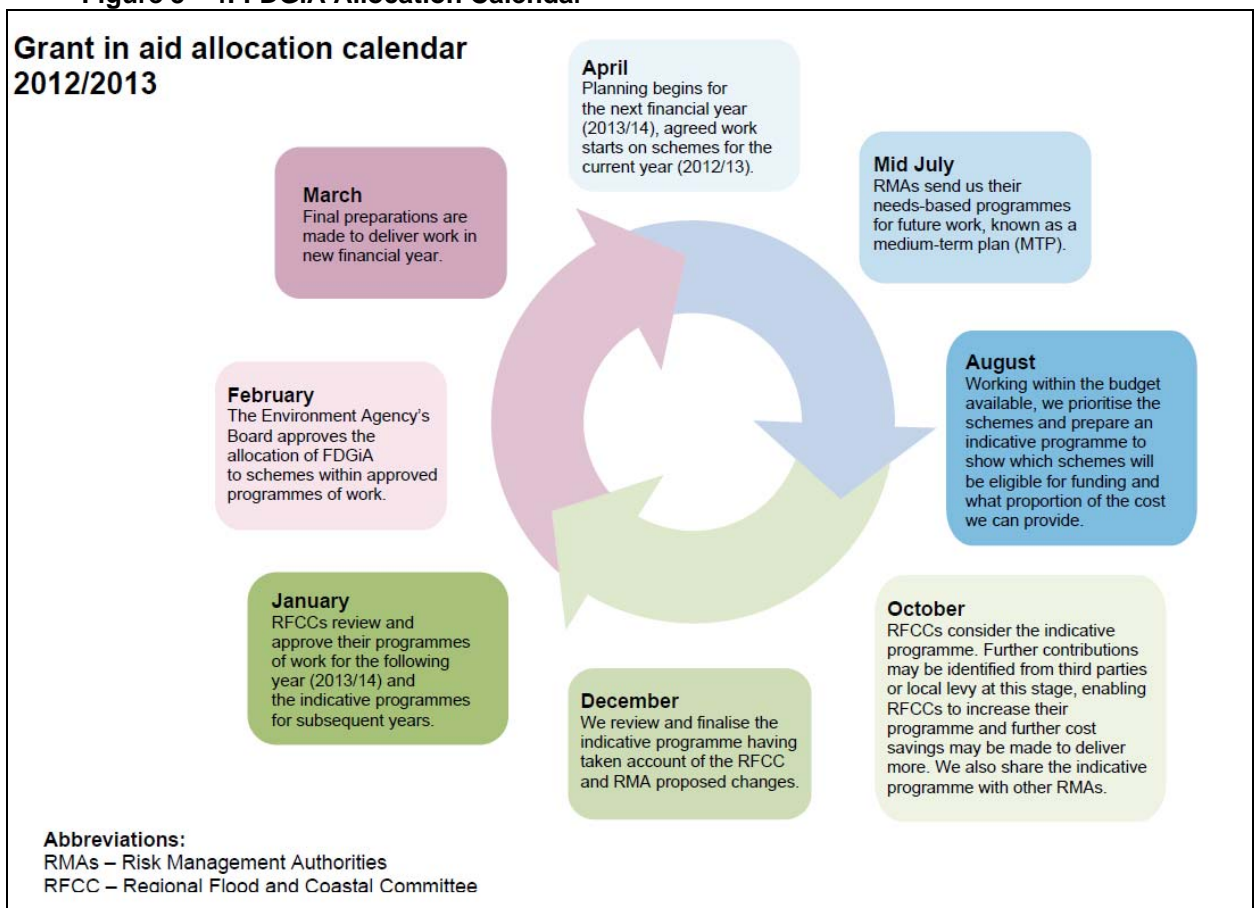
Figure 3 – FDGiA Allocation Calendar

Grant in aid allocation calendar 2012/2013

April
Planning begins for the next financial year (2013/14), agreed work starts on schemes for the current year (2012/13).

Mid July
RMAs send us their needs-based programmes for future work, known as a medium-term plan (MTP).

August
Working within the budget available, we prioritise the schemes and prepare an indicative programme to show which schemes will be eligible for funding and what proportion of the cost we can provide.

October
RFCCs consider the indicative programme. Further contributions may be identified from third parties or local levy at this stage, enabling RFCCs to increase their programme and further cost savings may be made to deliver more. We also share the indicative programme with other RMAs.

December
We review and finalise the indicative programme having taken account of the RFCC and RMA proposed changes.

January
RFCCs review and approve their programmes of work for the following year (2013/14) and the indicative programmes for subsequent years.

February
The Environment Agency's Board approves the allocation of FDGiA to schemes within approved programmes of work.

March
Final preparations are made to deliver work in new financial year.

Abbreviations:
RMAs – Risk Management Authorities
RFCC – Regional Flood and Coastal Committee